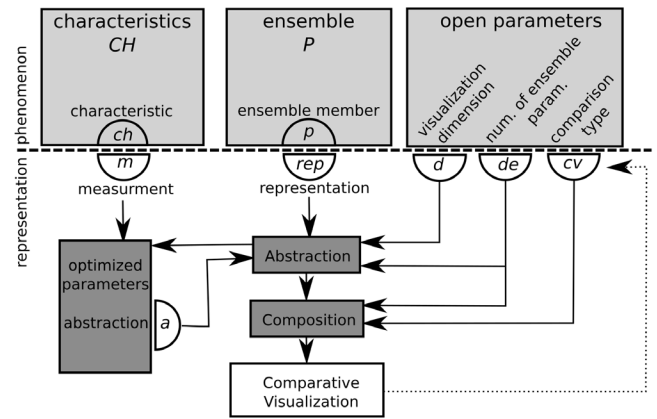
phenomenon

representation

characteristics
$CH$

characteristic

$ch$

ensemble
$P$

ensemble member

$p$

open parameters

visualization dimension

num. of ensemble param.

comparison type

$m$

measurment

$rep$

representation

$d$

$de$

$cv$

optimized parameters

abstraction

$a$

Abstraction

Composition

Comparative Visualization